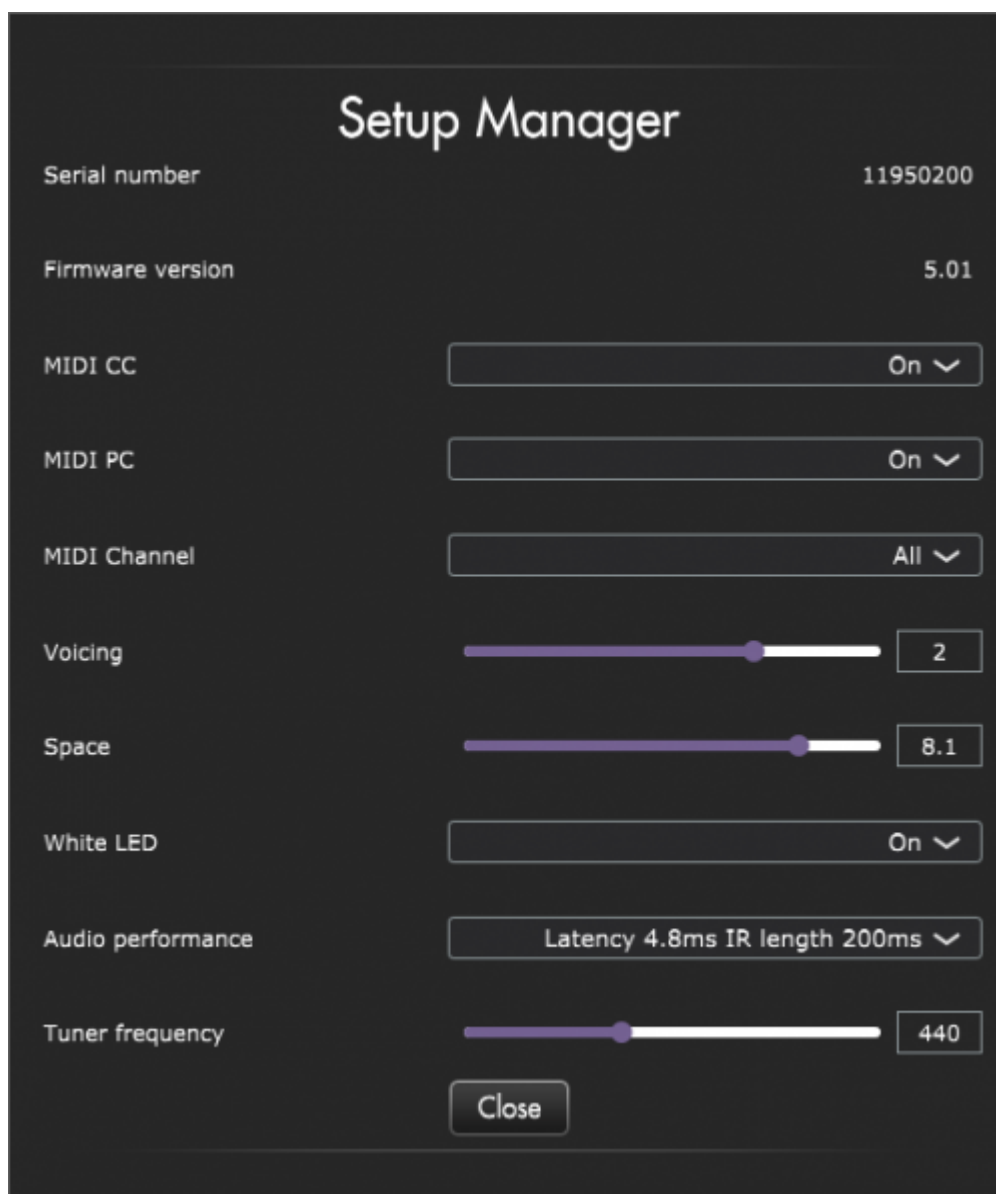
Setup Manager

Serial number 11950200

Firmware version 5.01

MIDI CC On

MIDI PC On

MIDI Channel All

Voicing 2

Space 8.1

White LED On

Audio performance Latency 4.8ms IR length 200ms

Tuner frequency 440

Close